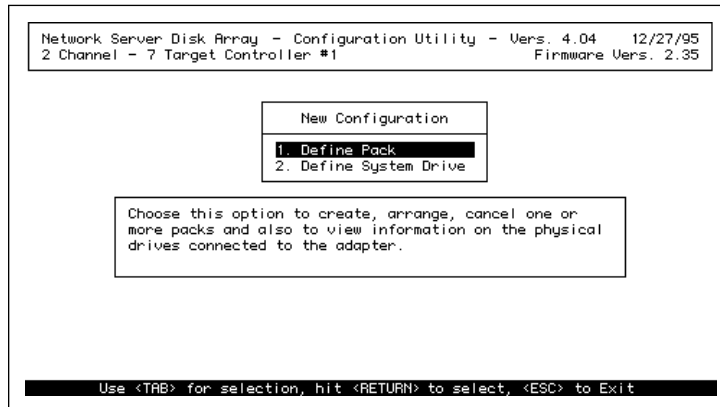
Network Server Disk Array - Configuration Utility - Vers. 4.04 12/27/95
2 Channel - 7 Target Controller #1 Firmware Vers. 2.35

New Configuration

1. Define Pack
2. Define System Drive

Choose this option to create, arrange, cancel one or more packs and also to view information on the physical drives connected to the adapter.

Use <TAB> for selection, hit <RETURN> to select, <ESC> to Exit